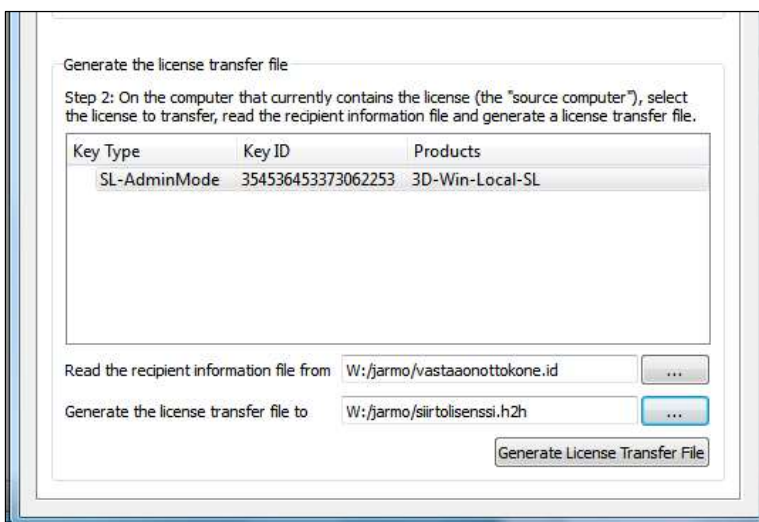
Generate the license transfer file

Step 2: On the computer that currently contains the license (the "source computer"), select the license to transfer, read the recipient information file and generate a license transfer file.

| Key Type | Key ID | Products |
|---|---|---|
| SL-AdminMode | 354536453373062253 | 3D-Win-Local-SL |

Read the recipient information file from W:/jarmo/vastaaonottokone.id ...

Generate the license transfer file to W:/jarmo/siirtolisenssi.h2h ...

Generate License Transfer File